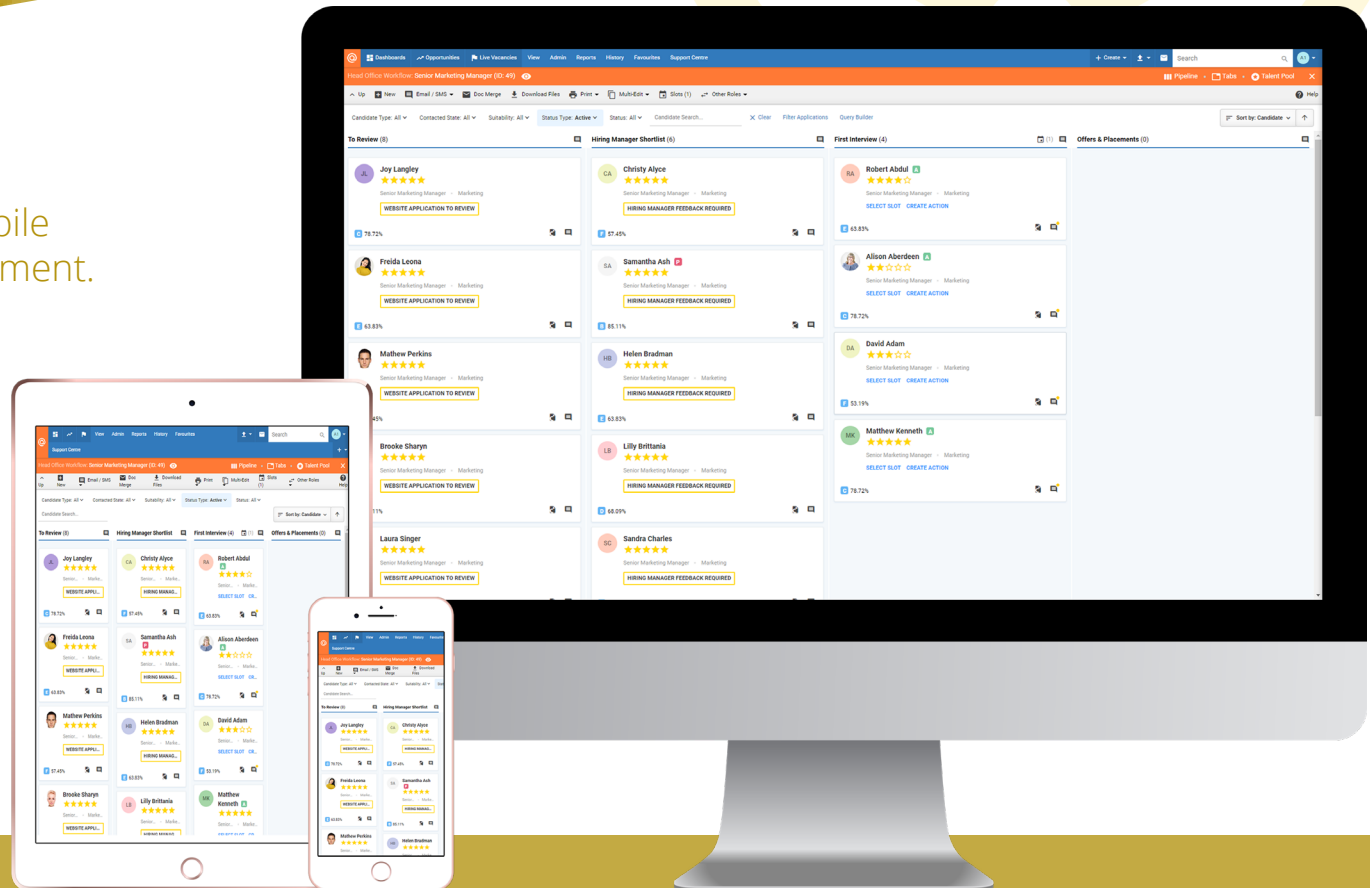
bile
ment.

Dashboards Opportunities Live Vacancies View Admin Reports History Favourites Support Centre
+ Create Search
Head Office Workflow: Senior Marketing Manager (ID: 49)
Pipeline Tabs Talent Pool
Up New Email / SMS Doc Merge Download Files Print Multi-Edit Slots (1) Other Roles Help
Candidate Type: All Contacted State: All Suitability: All Status Type: Active Status: All Candidate Search... Clear Filter Applications Query Builder Sort by: Candidate

To Review (8)

JL Joy Langley
Senior Marketing Manager · Marketing
WEBSITE APPLICATION TO REVIEW
78.72%

Freida Leona
Senior Marketing Manager · Marketing
WEBSITE APPLICATION TO REVIEW
63.83%

Mathew Perkins
Senior Marketing Manager · Marketing
WEBSITE APPLICATION TO REVIEW
63%

Brooke Sharyn
Senior Marketing Manager · Marketing
WEBSITE APPLICATION TO REVIEW
11%

Laura Singer
Senior Marketing Manager · Marketing
WEBSITE APPLICATION TO REVIEW

Hiring Manager Shortlist (6)

CA Christy Alyce
Senior Marketing Manager · Marketing
HIRING MANAGER FEEDBACK REQUIRED
57.45%

SA Samantha Ash
Senior Marketing Manager · Marketing
HIRING MANAGER FEEDBACK REQUIRED
85.11%

HB Helen Bradman
Senior Marketing Manager · Marketing
HIRING MANAGER FEEDBACK REQUIRED
63.83%

LB Lilly Brittania
Senior Marketing Manager · Marketing
HIRING MANAGER FEEDBACK REQUIRED
68.09%

SC Sandra Charles
Senior Marketing Manager · Marketing
HIRING MANAGER FEEDBACK REQUIRED

First Interview (4)

RA Robert Abdul
Senior Marketing Manager · Marketing
SELECT SLOT CREATE ACTION
63.83%

Alison Aberdeen
Senior Marketing Manager · Marketing
SELECT SLOT CREATE ACTION
78.72%

DA David Adam
Senior Marketing Manager · Marketing
SELECT SLOT CREATE ACTION
53.19%

MK Matthew Kenneth
Senior Marketing Manager · Marketing
SELECT SLOT CREATE ACTION
78.72%

Offers & Placements (0)

View Admin Reports History Favourites Search
Support Centre
Head Office Workflow: Senior Marketing Manager (ID: 49) Pipeline Tabs Talent Pool
Up New Email / SMS Doc Merge Download Files Print MultiEdit Slots (1) Other Roles Help
Candidate Type: All Contacted State: All Suitability: All Status Type: Active Status: All
Candidate Search... Sort by: Candidate
To Review (8) Hiring Manager Shortlist First Interview (4) Offers & Placements (0)
Joy Langley Senior... Marke... WEBSITE APPLI... 78.72%
Christy Alyce Senior... Marke... HIRING MANAG... 57.45%
Robert Abdul Senior... Marke... SELECT SLOT CR... 63.83%
Freida Leona Senior... Marke... WEBSITE APPLI... 63.83%
Samantha Ash Senior... Marke... HIRING MANAG... 85.11%
Alison Aberdeen Senior... Marke... SELECT SLOT CR... 78.72%
Mathew Perkins Senior... Marke... WEBSITE APPLI... 57.45%
Helen Bradman Senior... Marke... HIRING MANAG... 63.83%
David Adam Senior... Marke... SELECT SLOT CR... 53.19%
Brooke Sharyn Senior... Marke... WEBSITE APPLI...
Lilly Brittania Senior... Marke... HIRING MANAG...
Matthew Kenneth Senior... Marke... SELECT SLOT CR...

View Admin Reports History Favourites
Support Centre
Head Office Workflow: Senior Marketing Manager (ID: 49)
Up New Email / SMS Doc Merge Download Files
Candidate Type: All Contacted State: All Suitability: All
Candidate Search...
To Review (8) Hiring Manager Shortlist
Joy Langley Senior... Marke... WEBSITE APPLI... 78.72%
Christy Alyce Senior... Marke... HIRING MANAG... 57.45%
Freida Leona Senior... Marke... WEBSITE APPLI... 63.83%
Samantha Ash Senior... Marke... HIRING MANAG... 85.11%
Mathew Perkins Senior... Marke...
Helen Bradman Senior... Marke...